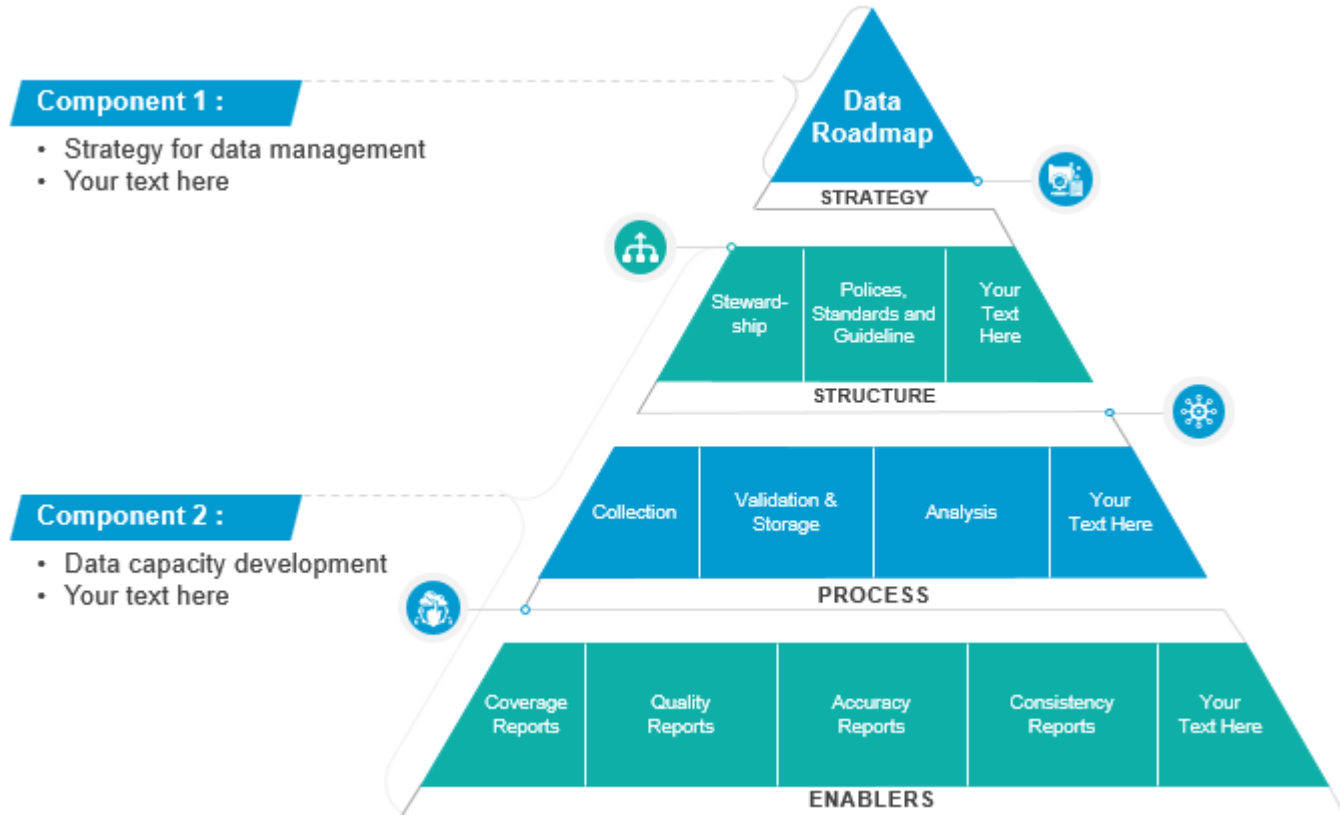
Component 1 :

- Strategy for data management
- Your text here

Data Roadmap

STRATEGY

Steward-ship

Polices, Standards and Guideline

Your Text Here

STRUCTURE

Component 2 :

- Data capacity development
- Your text here

Collection

Validation & Storage

Analysis

Your Text Here

PROCESS

Coverage Reports

Quality Reports

Accuracy Reports

Consistency Reports

Your Text Here

ENABLERS